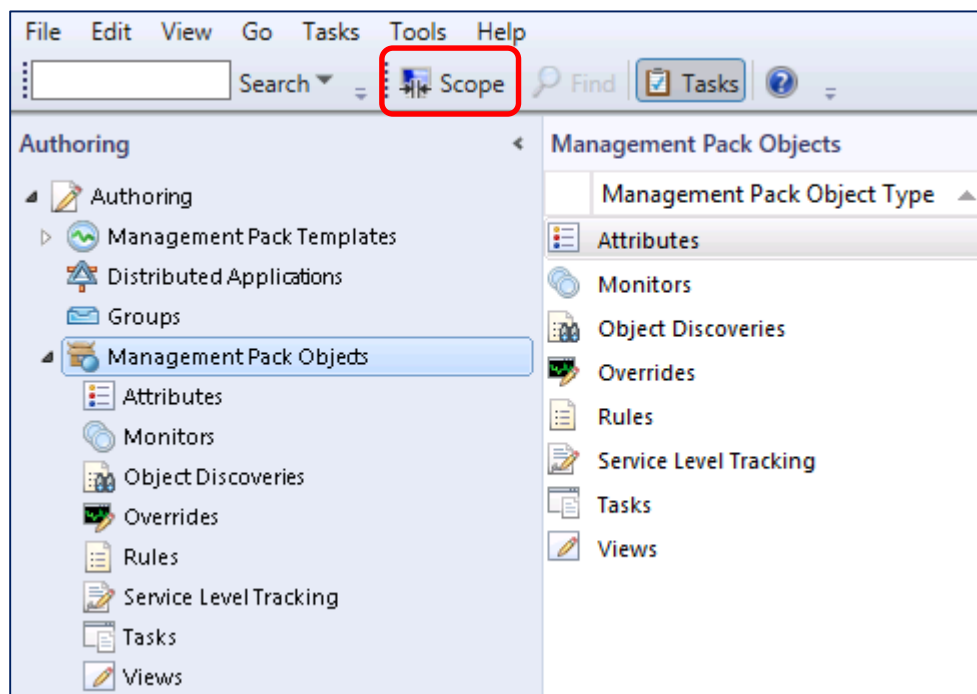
File Edit View Go Tasks Tools Help

Search Scope Find Tasks

Authoring

Authoring
Management Pack Templates
Distributed Applications
Groups
Management Pack Objects
Attributes
Monitors
Object Discoveries
Overrides
Rules
Service Level Tracking
Tasks
Views

Management Pack Objects

| Management Pack Object Type |
|---|
| Attributes |
| Monitors |
| Object Discoveries |
| Overrides |
| Rules |
| Service Level Tracking |
| Tasks |
| Views |